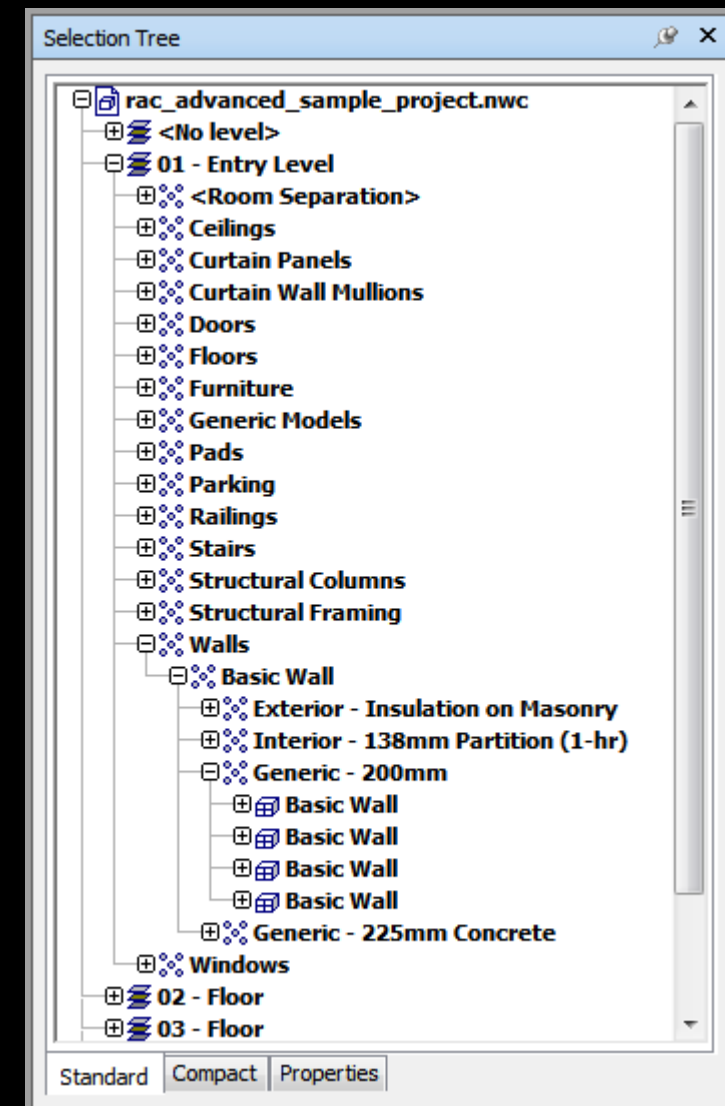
Selection Tree

rac_advanced_sample_project.nwc
<No level>
01 - Entry Level
<Room Separation>
Ceilings
Curtain Panels
Curtain Wall Mullions
Doors
Floors
Furniture
Generic Models
Pads
Parking
Railings
Stairs
Structural Columns
Structural Framing
Walls
Basic Wall
Exterior - Insulation on Masonry
Interior - 138mm Partition (1-hr)
Generic - 200mm
Basic Wall
Basic Wall
Basic Wall
Basic Wall
Generic - 225mm Concrete
Windows
02 - Floor
03 - Floor

Standard | Compact | Properties